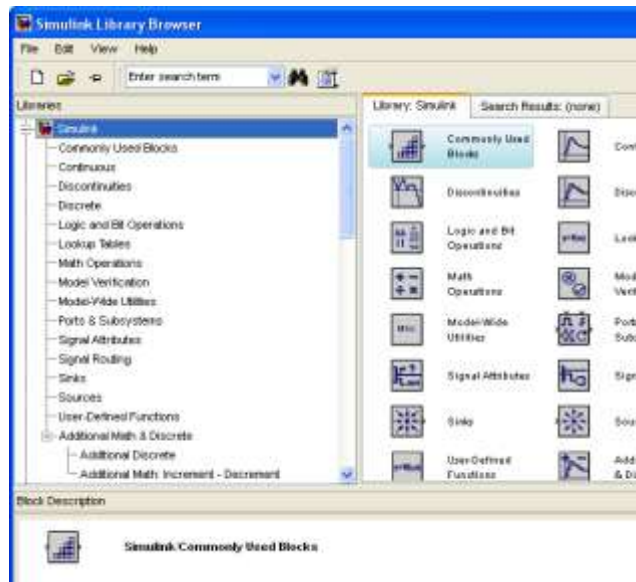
Simulink Library Browser

File Edit View Help

Enter search term

Libraries

Simulink
Commonly Used Blocks
Continuous
Discontinuities
Discrete
Logic and Bit Operations
Lookup Tables
Math Operations
Model Verification
Model-Wide Utilities
Ports & Subsystems
Signal Attributes
Signal Routing
Sinks
Sources
User-Defined Functions
Additional Math & Discrete
Additional Discrete
Additional Math: Increment - Decrement

Library: Simulink | Search Results: (none)

Commonly Used Blocks
Con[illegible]
Discontinuities
Disc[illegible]
Logic and Bit Operations
Look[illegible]
Math Operations
Mod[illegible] Veri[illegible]
Model-Wide Utilities
Port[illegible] Sub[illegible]
Signal Attributes
Sign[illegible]
Sinks
Sou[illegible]
User-Defined Functions
Add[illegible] & Di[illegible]

Block Description

Simulink Commonly Used Blocks